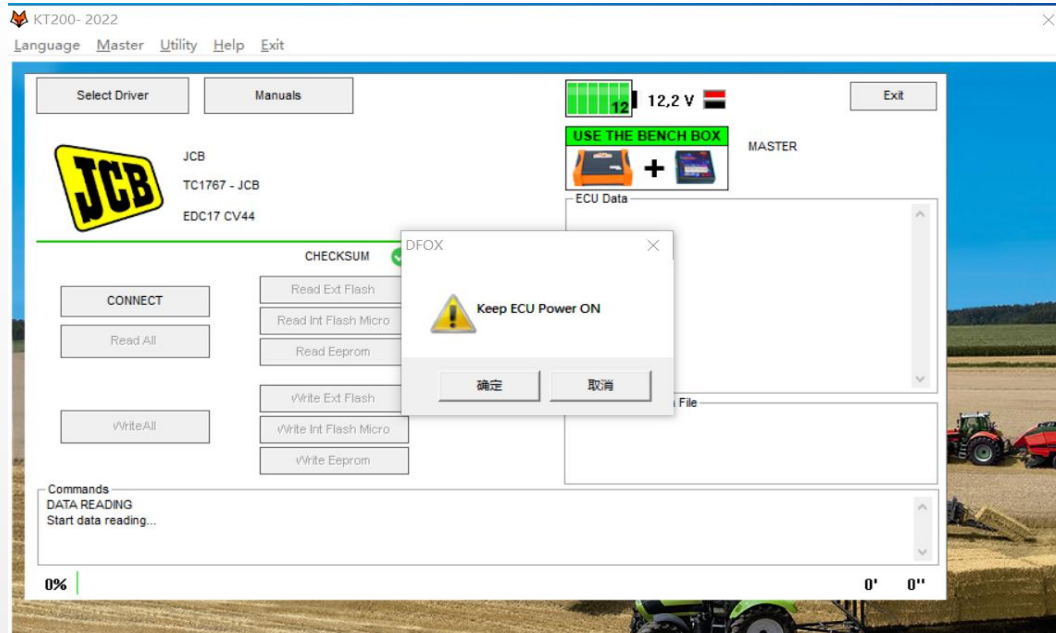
KT200- 2022

Language Master Utility Help Exit

Select Driver

Manuals

12

12,2 V

Exit

USE THE BENCH BOX

MASTER

JCB

JCB

TC1767 - JCB

EDC17 CV44

ECU Data

CHECKSUM

DFOX

Keep ECU Power ON

确定

取消

CONNECT

Read Ext Flash

Read Int Flash Micro

Read All

Read Eeprom

Write Ext Flash

WriteAll

Write Int Flash Micro

Write Eeprom

File

Commands

DATA READING

Start data reading...

0%

0'

0''